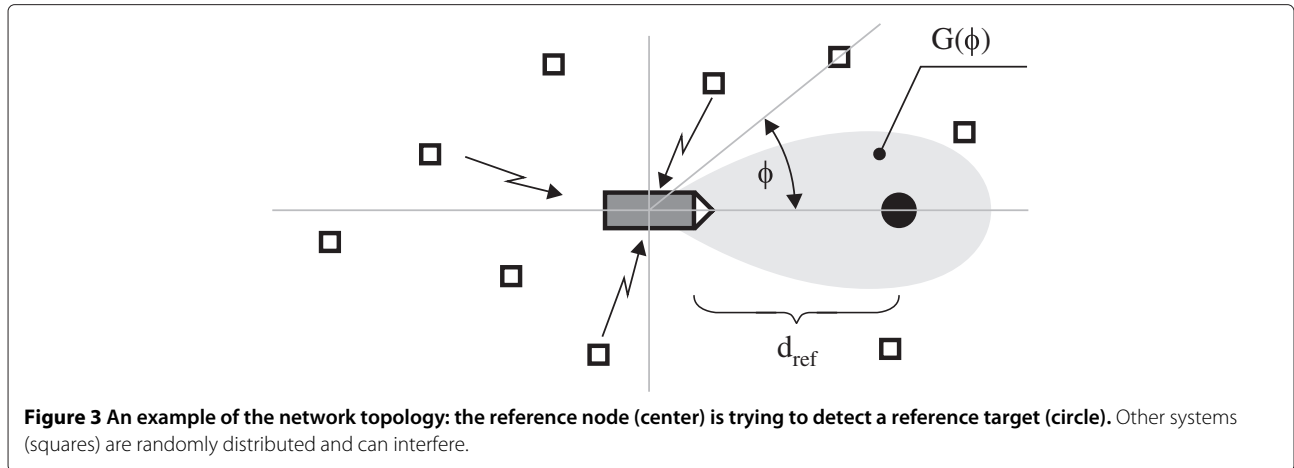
$G(\phi)$

$\phi$

$d_{ref}$

**Figure 3 An example of the network topology: the reference node (center) is trying to detect a reference target (circle).** Other systems (squares) are randomly distributed and can interfere.